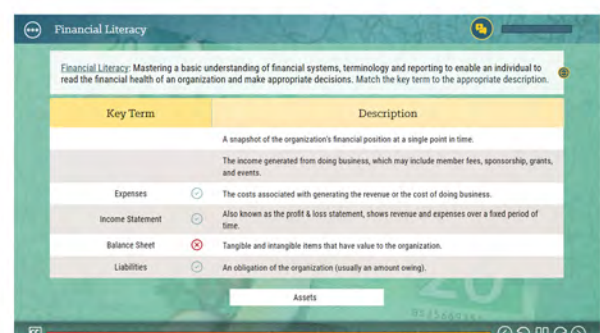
Financial Literacy

Financial Literacy: Mastering a basic understanding of financial systems, terminology and reporting to enable an individual to read the financial health of an organization and make appropriate decisions. Match the key term to the appropriate description.

| Key Term | | Description |
|---|---|---|
| | | A snapshot of the organization's financial position at a single point in time. |
| | | The income generated from doing business, which may include member fees, sponsorship, grants, and events. |
| Expenses | ✓ | The costs associated with generating the revenue or the cost of doing business. |
| Income Statement | ✓ | Also known as the profit & loss statement, shows revenue and expenses over a fixed period of time. |
| Balance Sheet | ✗ | Tangible and intangible items that have value to the organization. |
| Liabilities | ✓ | An obligation of the organization (usually an amount owing). |

Assets